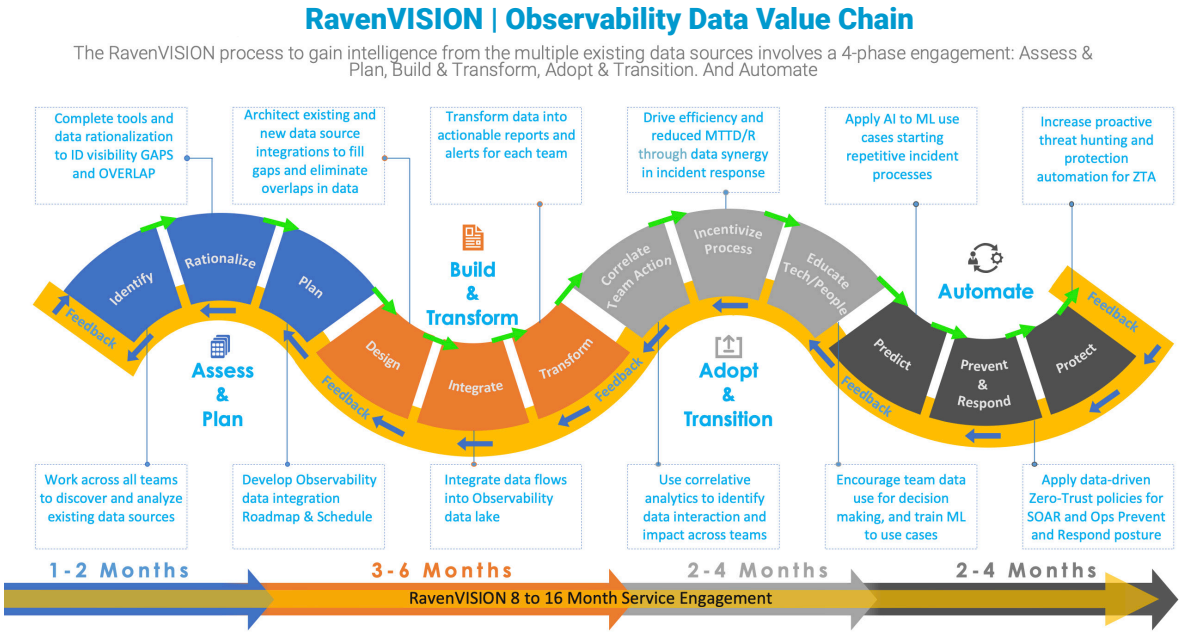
RavenVISION | Observability Data Value Chain

The RavenVISION process to gain intelligence from the multiple existing data sources involves a 4-phase engagement: Assess & Plan, Build & Transform, Adopt & Transition. And Automate

Complete tools and data rationalization to ID visibility GAPS and OVERLAP

Architect existing and new data source integrations to fill gaps and eliminate overlaps in data

Transform data into actionable reports and alerts for each team

Drive efficiency and reduced MTTD/R through data synergy in incident response

Apply AI to ML use cases starting repetitive incident processes

Increase proactive threat hunting and protection automation for ZTA

Identify

Rationalize

Plan

Feedback

Assess & Plan

Design

Integrate

Transform

Feedback

Build & Transform

Correlate Team Action

Incentivize Process

Educate Tech/People

Feedback

Adopt & Transition

Predict

Prevent & Respond

Protect

Feedback

Feedback

Automate

Work across all teams to discover and analyze existing data sources

Develop Observability data integration Roadmap & Schedule

Integrate data flows into Observability data lake

Use correlative analytics to identify data interaction and impact across teams

Encourage team data use for decision making, and train ML to use cases

Apply data-driven Zero-Trust policies for SOAR and Ops Prevent and Respond posture

1-2 Months

3-6 Months

2-4 Months

2-4 Months

RavenVISION 8 to 16 Month Service Engagement